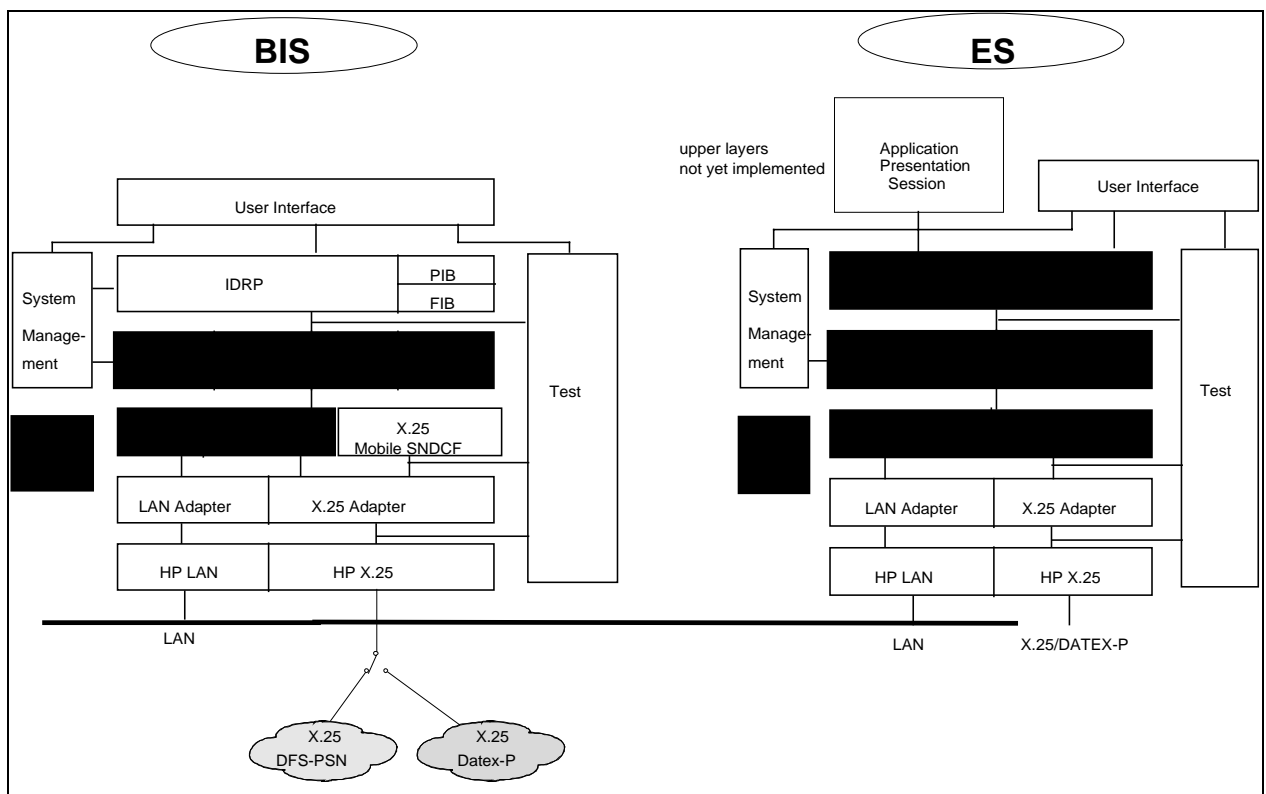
BIS

ES

upper layers not yet implemented

Application Presentation Session

User Interface

User Interface

System Management

IDRP

PIB

FIB

System Management

Test

Test

X.25 Mobile SNDCF

LAN Adapter

X.25 Adapter

LAN Adapter

X.25 Adapter

HP LAN

HP X.25

HP LAN

HP X.25

LAN

LAN

X.25/DATEX-P

X.25 DFS-PSN

X.25 Datex-P